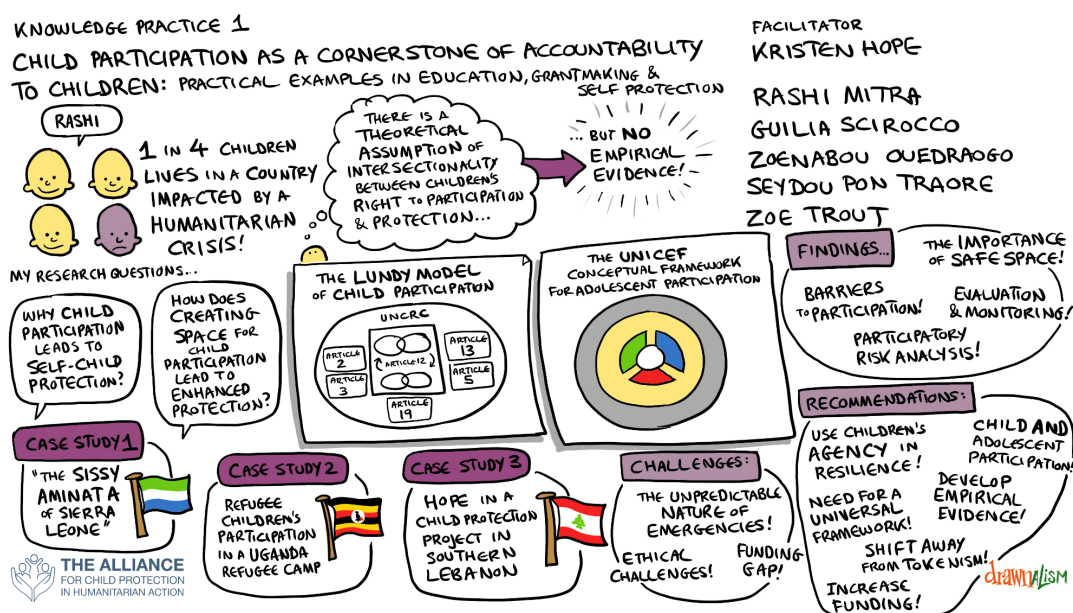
KNOWLEDGE PRACTICE 1

CHILD PARTICIPATION AS A CORNERSTONE OF ACCOUNTABILITY TO CHILDREN: PRACTICAL EXAMPLES IN EDUCATION, GRANTMAKING & SELF PROTECTION

FACILITATOR
KRISTEN HOPE

RASHI MITRA
GUILIA SCIROCCO
ZOENABOU OUEDRAOGO
SEYDOU PON TRAORE
ZOE TROUT

RASHI

1 IN 4 CHILDREN LIVES IN A COUNTRY IMPACTED BY A HUMANITARIAN CRISIS!

THERE IS A THEORETICAL ASSUMPTION OF INTERSECTIONALITY BETWEEN CHILDREN'S RIGHT TO PARTICIPATION & PROTECTION...

... BUT NO EMPIRICAL EVIDENCE!

MY RESEARCH QUESTIONS...

WHY CHILD PARTICIPATION LEADS TO SELF-CHILD PROTECTION?

HOW DOES CREATING SPACE FOR CHILD PARTICIPATION LEAD TO ENHANCED PROTECTION?

THE LUNDY MODEL OF CHILD PARTICIPATION

UNCRC
ARTICLE 2
ARTICLE 3
ARTICLE 12
ARTICLE 13
ARTICLE 5
ARTICLE 19

THE UNICEF CONCEPTUAL FRAMEWORK FOR ADOLESCENT PARTICIPATION

FINDINGS...

THE IMPORTANCE OF SAFE SPACE!

BARRIERS TO PARTICIPATION!

EVALUATION & MONITORING!

PARTICIPATORY RISK ANALYSIS!

RECOMMENDATIONS:

USE CHILDREN'S AGENCY IN RESILIENCE!

CHILD AND ADOLESCENT PARTICIPATION!

NEED FOR A UNIVERSAL FRAMEWORK!

DEVELOP EMPIRICAL EVIDENCE!

SHIFT AWAY FROM TOKENISM!

INCREASE FUNDING!

CASE STUDY 1
"THE SISSY AMINATA OF SIERRA LEONE"

CASE STUDY 2
REFUGEE CHILDREN'S PARTICIPATION IN A UGANDA REFUGEE CAMP

CASE STUDY 3
HOPE IN A CHILD PROTECTION PROJECT IN SOUTHERN LEBANON

CHALLENGES:
THE UNPREDICTABLE NATURE OF EMERGENCIES!
ETHICAL CHALLENGES!
FUNDING GAP!

THE ALLIANCE
FOR CHILD PROTECTION IN HUMANITARIAN ACTION

drawnalism